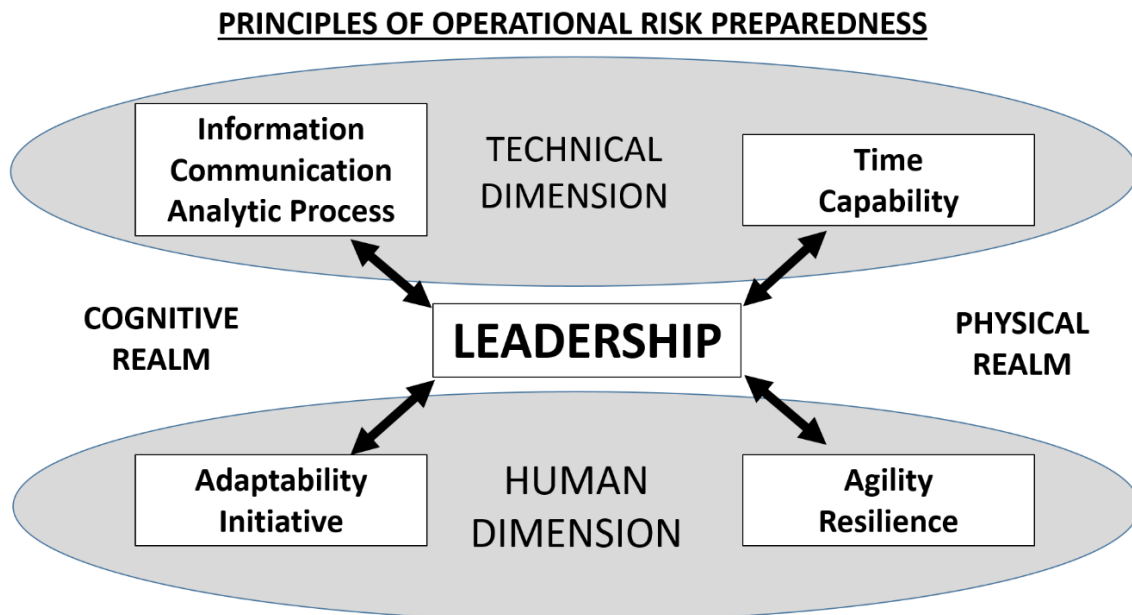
PRINCIPLES OF OPERATIONAL RISK PREPAREDNESS

Information
Communication
Analytic Process

TECHNICAL
DIMENSION

Time
Capability

COGNITIVE
REALM

LEADERSHIP

PHYSICAL
REALM

Adaptability
Initiative

HUMAN
DIMENSION

Agility
Resilience